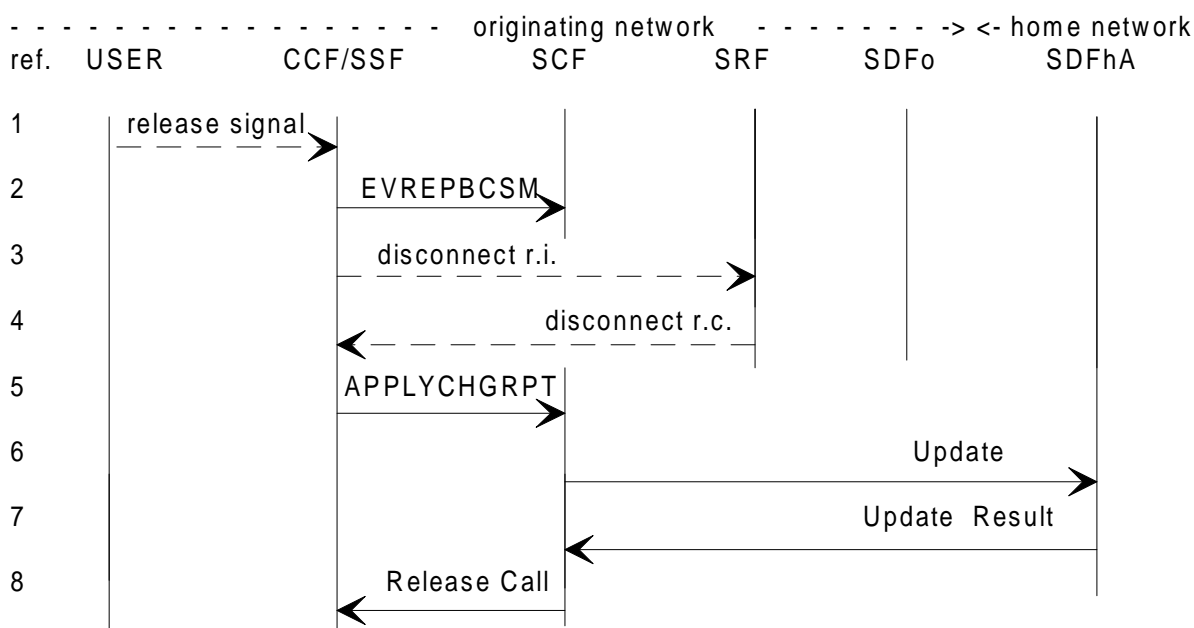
- - - - - - - - - - - - - - - - - - originating network - - - - - - - - -> <- home network

ref. USER CCF/SSF SCF SRF SDFo SDFhA

1 release signal

2 EVREPBCSM

3 disconnect r.i.

4 disconnect r.c.

5 APPLYCHGRPT

6 Update

7 Update Result

8 Release Call